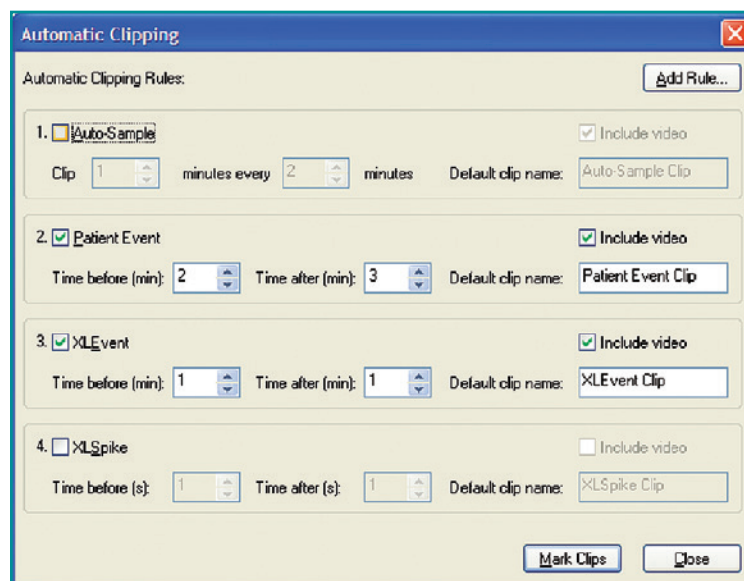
Automatic Clipping

Automatic Clipping Rules:

Add Rule...

1. Auto-Sample

Include video

Clip 1 minutes every 2 minutes Default clip name: Auto-Sample Clip

2. Patient Event

Include video

Time before (min): 2 Time after (min): 3 Default clip name: Patient Event Clip

3. XLEvent

Include video

Time before (min): 1 Time after (min): 1 Default clip name: XLEvent Clip

4. XLSpike

Include video

Time before (s): 1 Time after (s): 1 Default clip name: XLSpike Clip

Mark Clips

Close